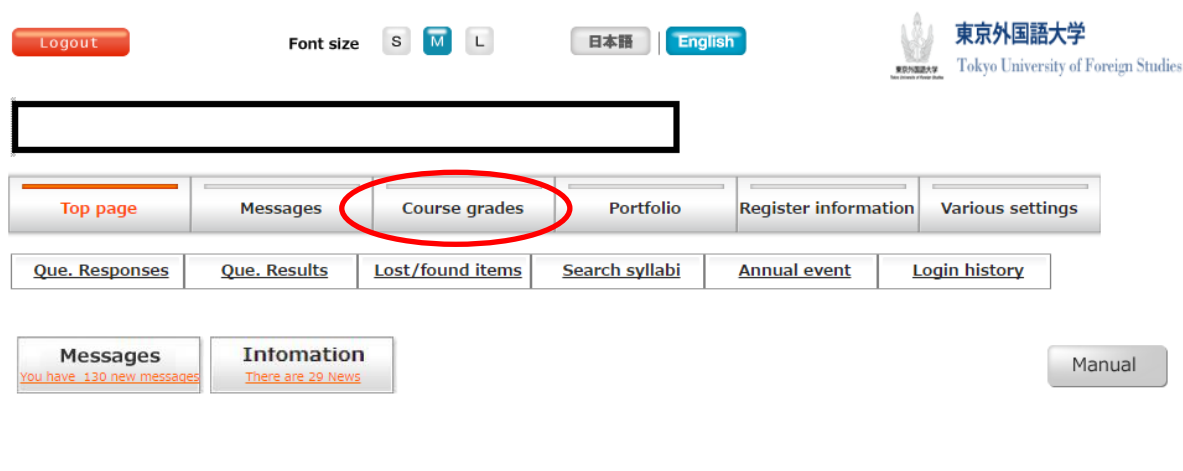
Logout

Font size S M L

日本語 English

東京外国語大学
Tokyo University of Foreign Studies

Top page | Messages | Course grades | Portfolio | Register information | Various settings

Que. Responses | Que. Results | Lost/found items | Search syllabi | Annual event | Login history

Messages
You have 130 new messages

Intomation
There are 29 News

Manual